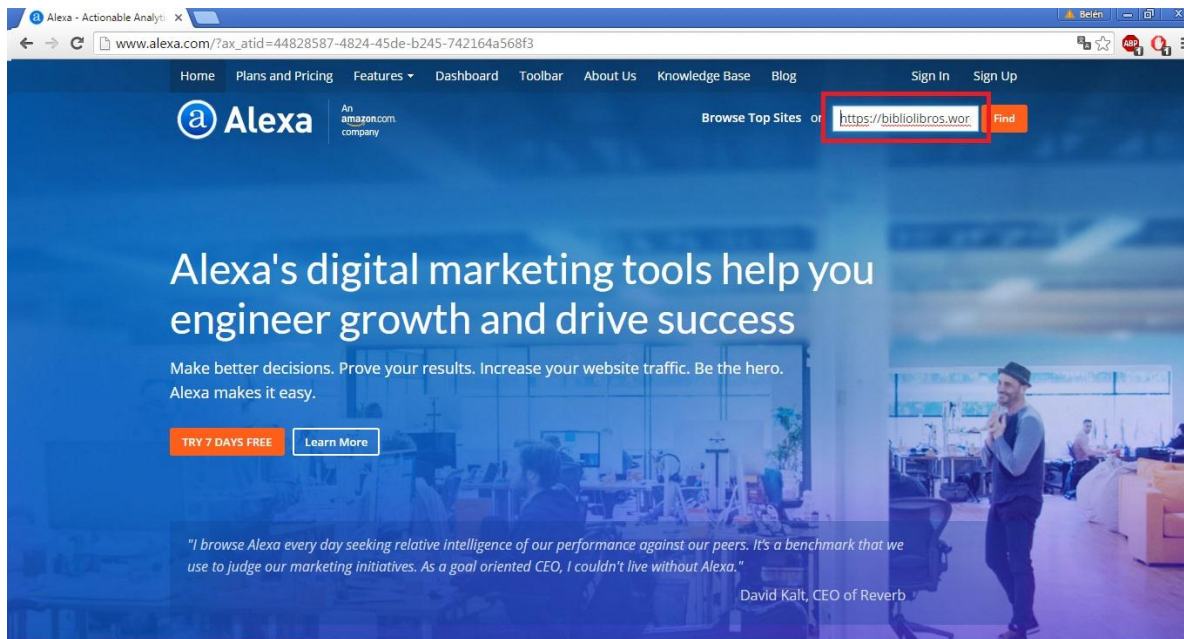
Alexa - Actionable Analyti ×

Belén

www.alexa.com/?ax_atid=44828587-4824-45de-b245-742164a568f3

Home Plans and Pricing Features ▾ Dashboard Toolbar About Us Knowledge Base Blog Sign In Sign Up

Alexa An amazon.com. company

Browse Top Sites or https://bibliolibros.wor Find

Alexa's digital marketing tools help you engineer growth and drive success

Make better decisions. Prove your results. Increase your website traffic. Be the hero. Alexa makes it easy.

TRY 7 DAYS FREE Learn More

"I browse Alexa every day seeking relative intelligence of our performance against our peers. It's a benchmark that we use to judge our marketing initiatives. As a goal oriented CEO, I couldn't live without Alexa."

David Kalt, CEO of Reverb